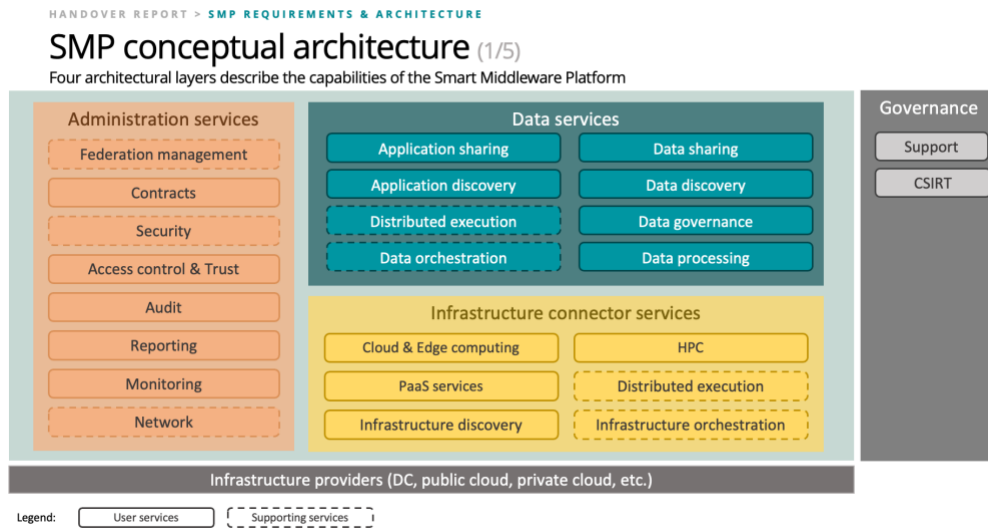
HANDOVER REPORT > SMP REQUIREMENTS & ARCHITECTURE

SMP conceptual architecture (1/5)

Four architectural layers describe the capabilities of the Smart Middleware Platform

Administration services

Federation management

Contracts

Security

Access control & Trust

Audit

Reporting

Monitoring

Network

Data services

Application sharing

Data sharing

Application discovery

Data discovery

Distributed execution

Data governance

Data orchestration

Data processing

Infrastructure connector services

Cloud & Edge computing

HPC

PaaS services

Distributed execution

Infrastructure discovery

Infrastructure orchestration

Governance

Support

CSIRT

Infrastructure providers (DC, public cloud, private cloud, etc.)

Legend: User services Supporting services